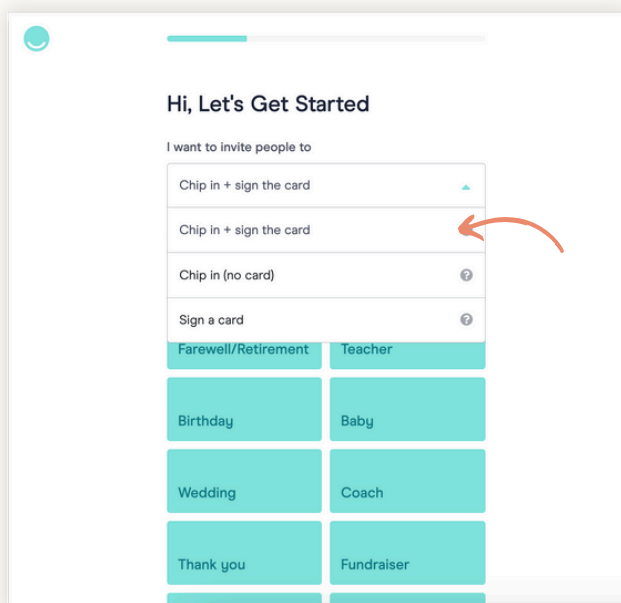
Hi, Let's Get Started

I want to invite people to

Chip in + sign the card

Chip in + sign the card

Chip in (no card)

Sign a card

Farewell/Retirement

Teacher

Birthday

Baby

Wedding

Coach

Thank you

Fundraiser